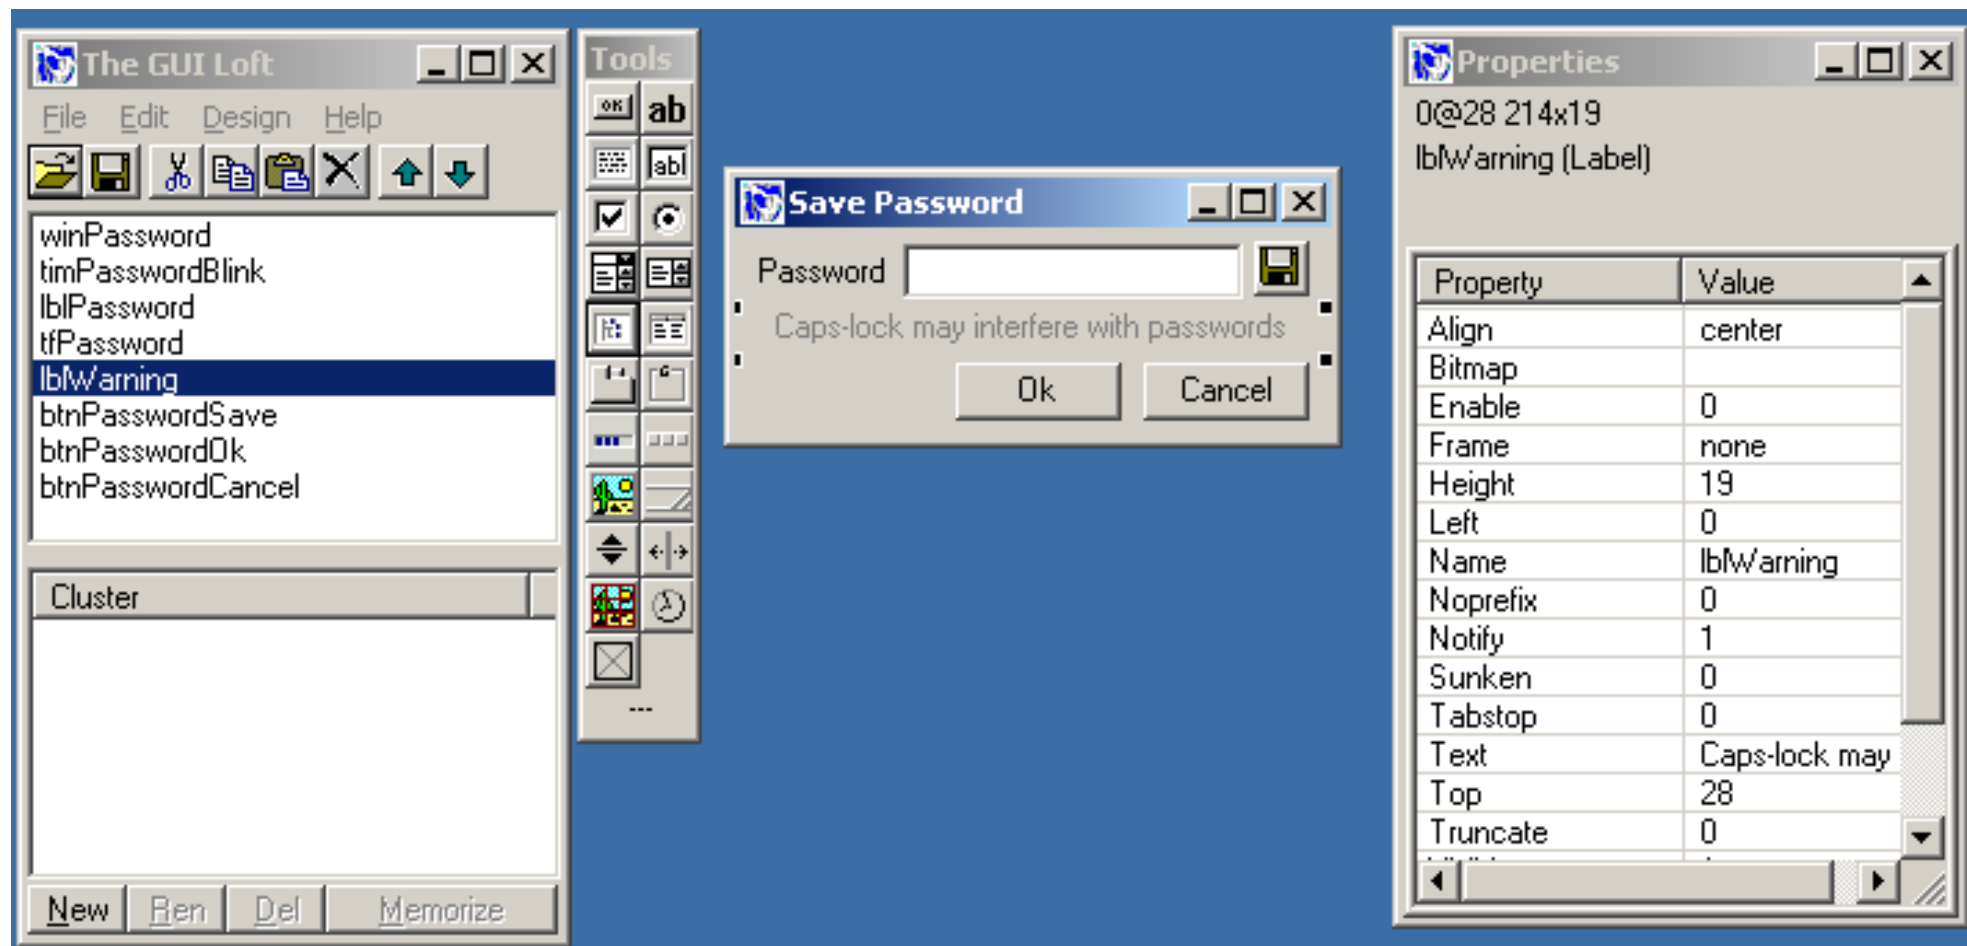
The GUI Loft

File Edit Design Help

winPassword
timPasswordBlink
lblPassword
tfPassword
lblWarning
btnPasswordSave
btnPasswordOk
btnPasswordCancel

Cluster

New Ren Del Memorize

Tools

OK ab

abl

---

Save Password

Password

Caps-lock may interfere with passwords

Ok Cancel

Properties

0@28 214x19
lblWarning (Label)

| Property | Value |
|---|---|
| Align | center |
| Bitmap | |
| Enable | 0 |
| Frame | none |
| Height | 19 |
| Left | 0 |
| Name | lblWarning |
| Noprefix | 0 |
| Notify | 1 |
| Sunken | 0 |
| Tabstop | 0 |
| Text | Caps-lock may |
| Top | 28 |
| Truncate | 0 |